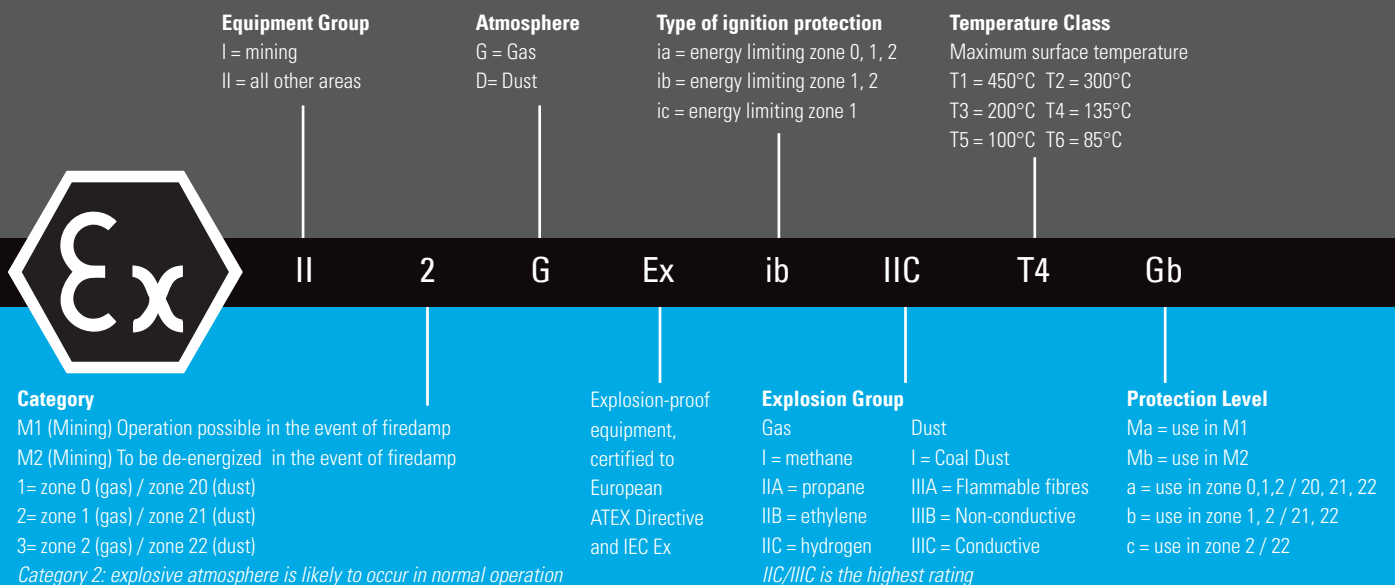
**Equipment Group**
I = mining
II = all other areas

**Atmosphere**
G = Gas
D= Dust

**Type of ignition protection**
ia = energy limiting zone 0, 1, 2
ib = energy limiting zone 1, 2
ic = energy limiting zone 1

**Temperature Class**
Maximum surface temperature
T1 = 450°C T2 = 300°C
T3 = 200°C T4 = 135°C
T5 = 100°C T6 = 85°C

Ex

II 2 G Ex ib IIC T4 Gb

**Category**
M1 (Mining) Operation possible in the event of firedamp
M2 (Mining) To be de-energized in the event of firedamp
1= zone 0 (gas) / zone 20 (dust)
2= zone 1 (gas) / zone 21 (dust)
3= zone 2 (gas) / zone 22 (dust)
*Category 2: explosive atmosphere is likely to occur in normal operation*

Explosion-proof equipment, certified to European ATEX Directive and IEC Ex

**Explosion Group**

| Gas | Dust |
|---|---|
| I = methane | I = Coal Dust |
| IIA = propane | IIIA = Flammable fibres |
| IIB = ethylene | IIIB = Non-conductive |
| IIC = hydrogen | IIIC = Conductive |

*IIC/IIIC is the highest rating*

**Protection Level**
Ma = use in M1
Mb = use in M2
a = use in zone 0,1,2 / 20, 21, 22
b = use in zone 1, 2 / 21, 22
c = use in zone 2 / 22